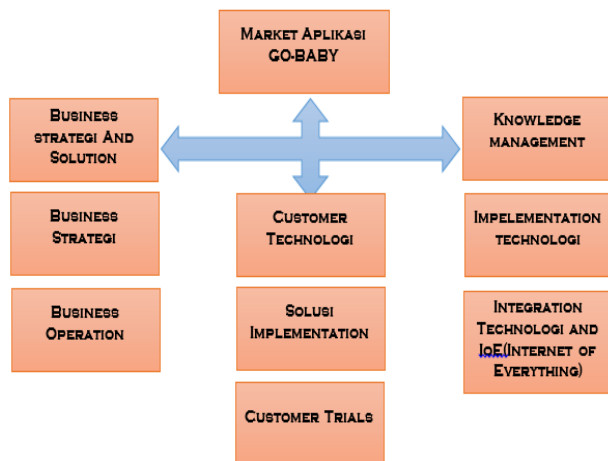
Market Aplikasi GO-BABY

Business strategi And Solution

Knowledge management

Business Strategi

Business Operation

Customer Technologi

Solusi Implementation

Customer Trials

Impelementation technologi

Integration Technologi and IoE(Internet of Everything)